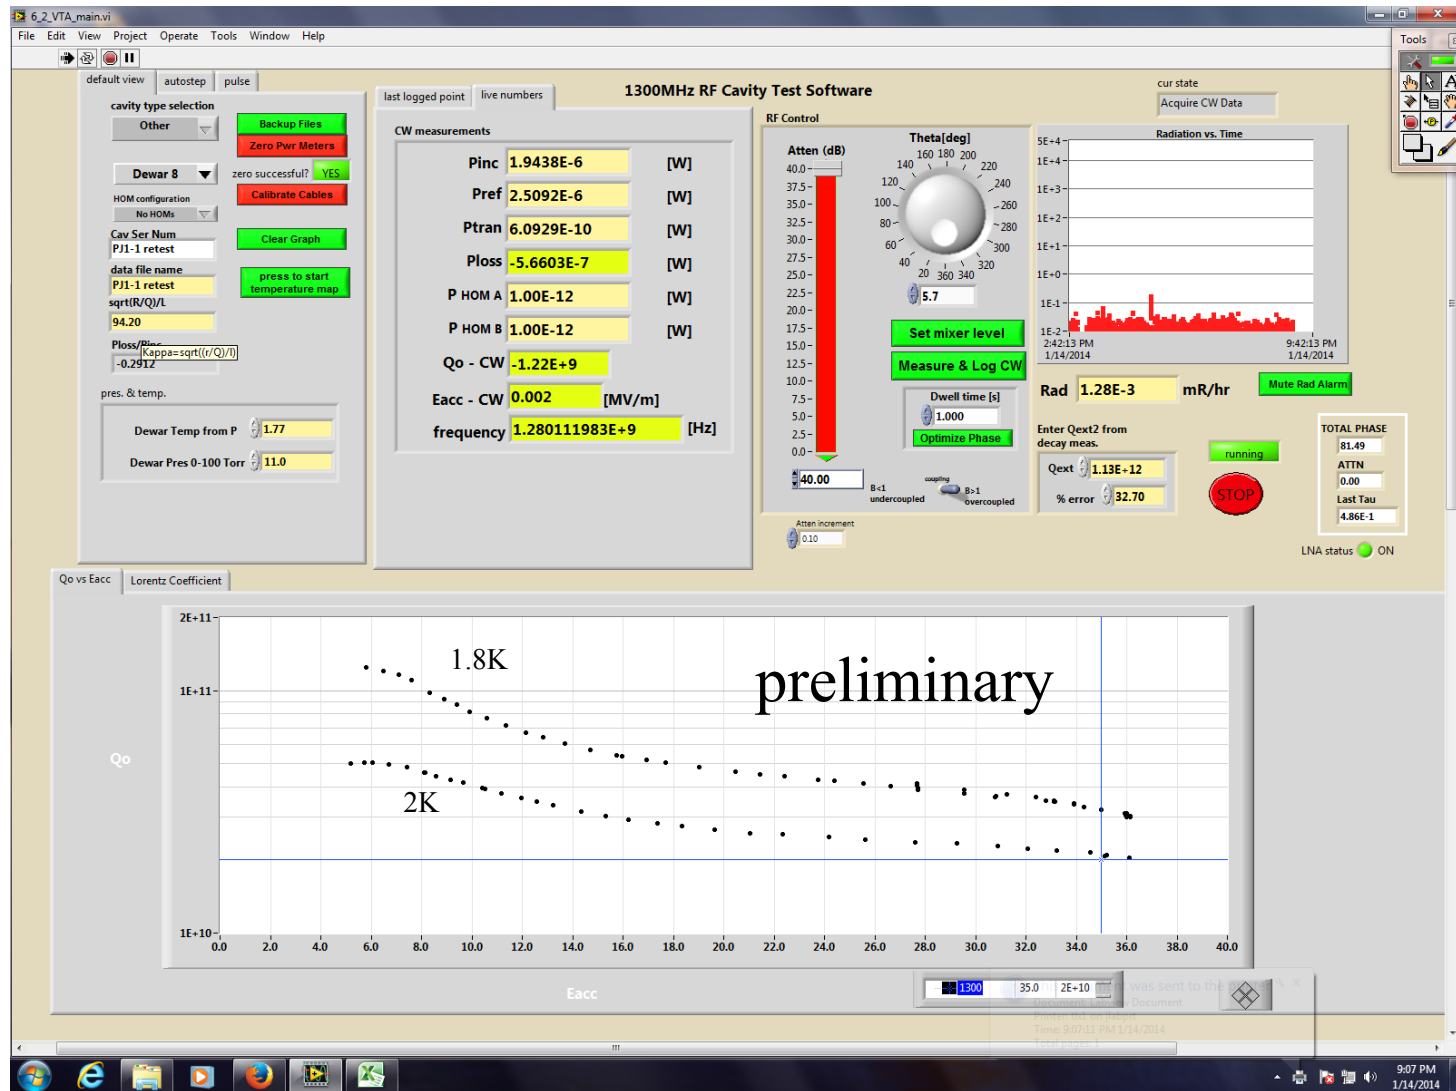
6_2_VTA_main.vi

File Edit View Project Operate Tools Window Help

Tools

default view autostep pulse

cavity type selection
Other

Backup Files
Zero Pwr Meters

Dewar 8
zero successful? YES
Calibrate Cables

HOM configuration
No HOMs

Cav Ser Num
PJ1-1 retest
Clear Graph

data file name
PJ1-1 retest
press to start temperature map

sqrt(R/Q)/L
94.20

Ploss/Pinc Kappa=sqrt((r/Q)/l)
-0.2912

pres. & temp.

Dewar Temp from P 1.77

Dewar Pres 0-100 Torr 11.0

last logged point live numbers

1300MHz RF Cavity Test Software

CW measurements

Pinc 1.9438E-6 [W]
Pref 2.5092E-6 [W]
Ptran 6.0929E-10 [W]
Ploss -5.6603E-7 [W]
P HOM A 1.00E-12 [W]
P HOM B 1.00E-12 [W]
Qo - CW -1.22E+9
Eacc - CW 0.002 [MV/m]
frequency 1.280111983E+9 [Hz]

RF Control

Atten (dB)
40.0 37.5 35.0 32.5 30.0 27.5 25.0 22.5 20.0 17.5 15.0 12.5 10.0 7.5 5.0 2.5 0.0
40.00

Theta[deg]
160 180 200 140 220 120 240 100 260 80 280 60 300 40 320 20 360 340
5.7

Set mixer level
Measure & Log CW

Dwell time [s]
1.000
Optimize Phase

B<1 undercoupled coupling B>1 overcoupled

Atten increment
0.10

cur state
Acquire CW Data

Radiation vs. Time
5E+4 1E+4 1E+3 1E+2 1E+1 1E+0 1E-1 1E-2
2:42:13 PM 1/14/2014 9:42:13 PM 1/14/2014

Rad 1.28E-3 mR/hr
Mute Rad Alarm

Enter Qext2 from decay meas.
Qext 1.13E+12
% error 32.70

running
STOP

TOTAL PHASE
81.49
ATTN
0.00
Last Tau
4.86E-1

LNA status ON

Qo vs Eacc Lorentz Coefficient

2E+11 1E+11 1E+10
Qo

1.8K
preliminary
2K

0.0 2.0 4.0 6.0 8.0 10.0 12.0 14.0 16.0 18.0 20.0 22.0 24.0 26.0 28.0 30.0 32.0 34.0 36.0 38.0 40.0
Eacc

1300 35.0 2E+10

9:07 PM
1/14/2014